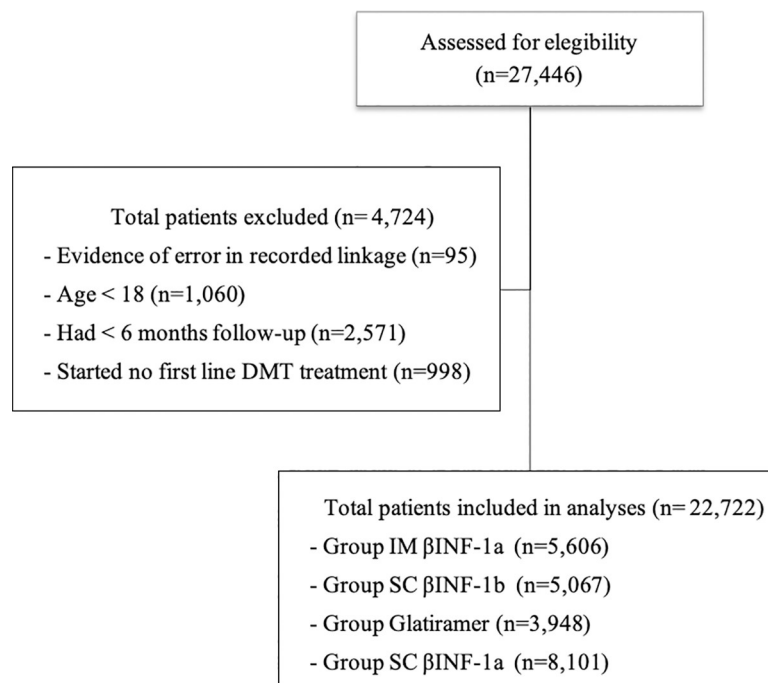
Assessed for elegibility
(n=27,446)

Total patients excluded (n= 4,724)
- Evidence of error in recorded linkage (n=95)
- Age < 18 (n=1,060)
- Had < 6 months follow-up (n=2,571)
- Started no first line DMT treatment (n=998)

Total patients included in analyses (n= 22,722)
- Group IM βINF-1a (n=5,606)
- Group SC βINF-1b (n=5,067)
- Group Glatiramer (n=3,948)
- Group SC βINF-1a (n=8,101)